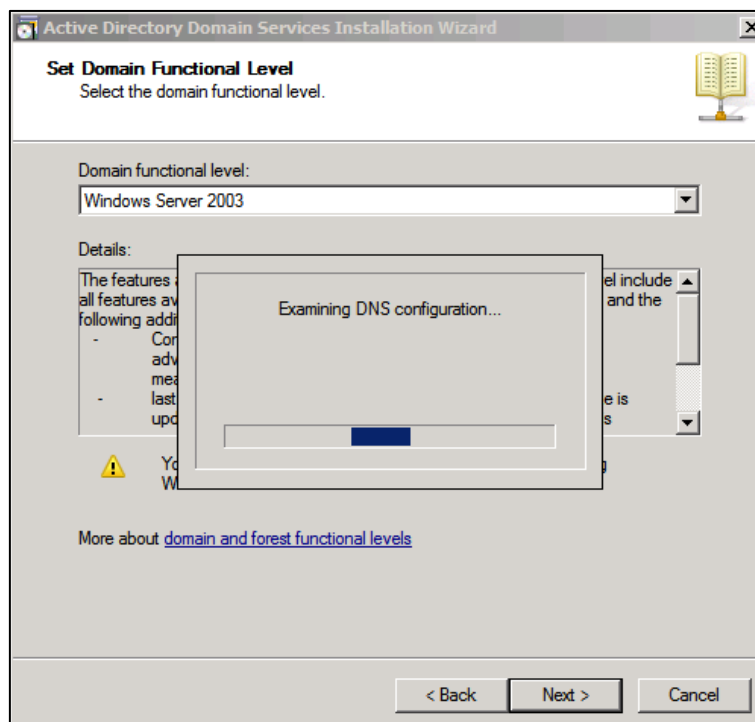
Active Directory Domain Services Installation Wizard

Set Domain Functional Level
Select the domain functional level.

Domain functional level:
Windows Server 2003

Details:
The features a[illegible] el include all features av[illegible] and the following addi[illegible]
- Con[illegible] adv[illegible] mea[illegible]
- last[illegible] e is upd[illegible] s

Yo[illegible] g W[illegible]

Examining DNS configuration...

More about domain and forest functional levels

< Back
Next >
Cancel